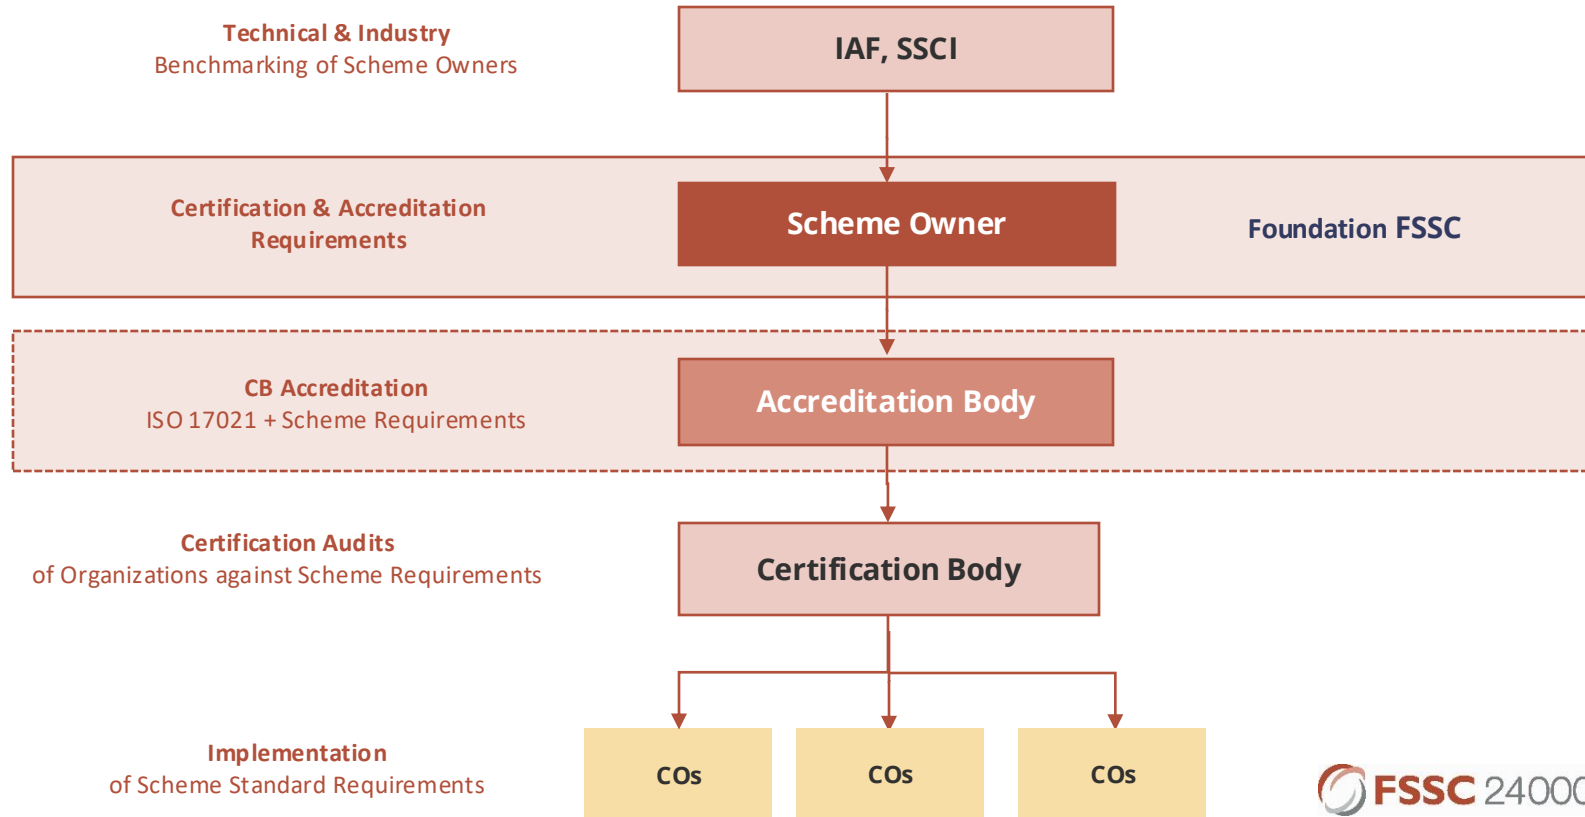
Technical & Industry
Benchmarking of Scheme Owners

IAF, SSCI

Certification & Accreditation Requirements

Scheme Owner

Foundation FSSC

CB Accreditation
ISO 17021 + Scheme Requirements

Accreditation Body

Certification Audits
of Organizations against Scheme Requirements

Certification Body

Implementation
of Scheme Standard Requirements

COs

COs

COs

FSSC 2400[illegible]